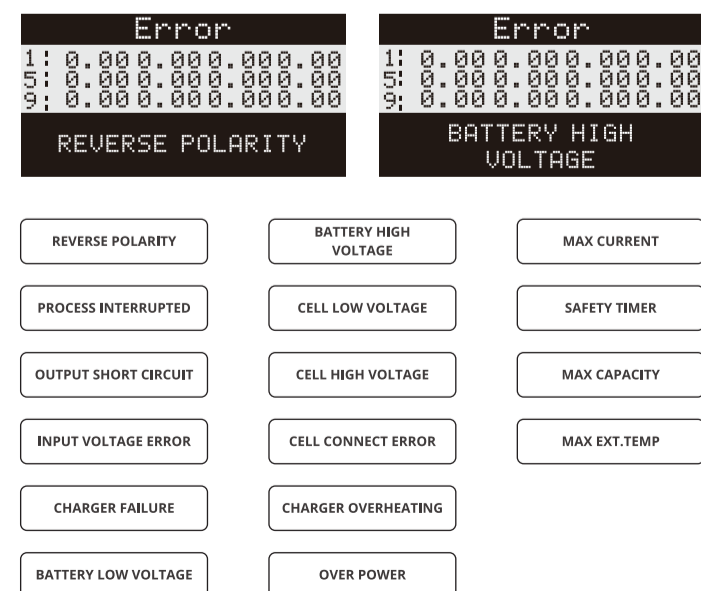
Error
1: 0.00 0.00 0.00 0.00
5: 0.00 0.00 0.00 0.00
9: 0.00 0.00 0.00 0.00
REVERSE POLARITY

Error
1: 0.00 0.00 0.00 0.00
5: 0.00 0.00 0.00 0.00
9: 0.00 0.00 0.00 0.00
BATTERY HIGH VOLTAGE

REVERSE POLARITY

PROCESS INTERRUPTED

OUTPUT SHORT CIRCUIT

INPUT VOLTAGE ERROR

CHARGER FAILURE

BATTERY LOW VOLTAGE

BATTERY HIGH VOLTAGE

CELL LOW VOLTAGE

CELL HIGH VOLTAGE

CELL CONNECT ERROR

CHARGER OVERHEATING

OVER POWER

MAX CURRENT

SAFETY TIMER

MAX CAPACITY

MAX EXT.TEMP